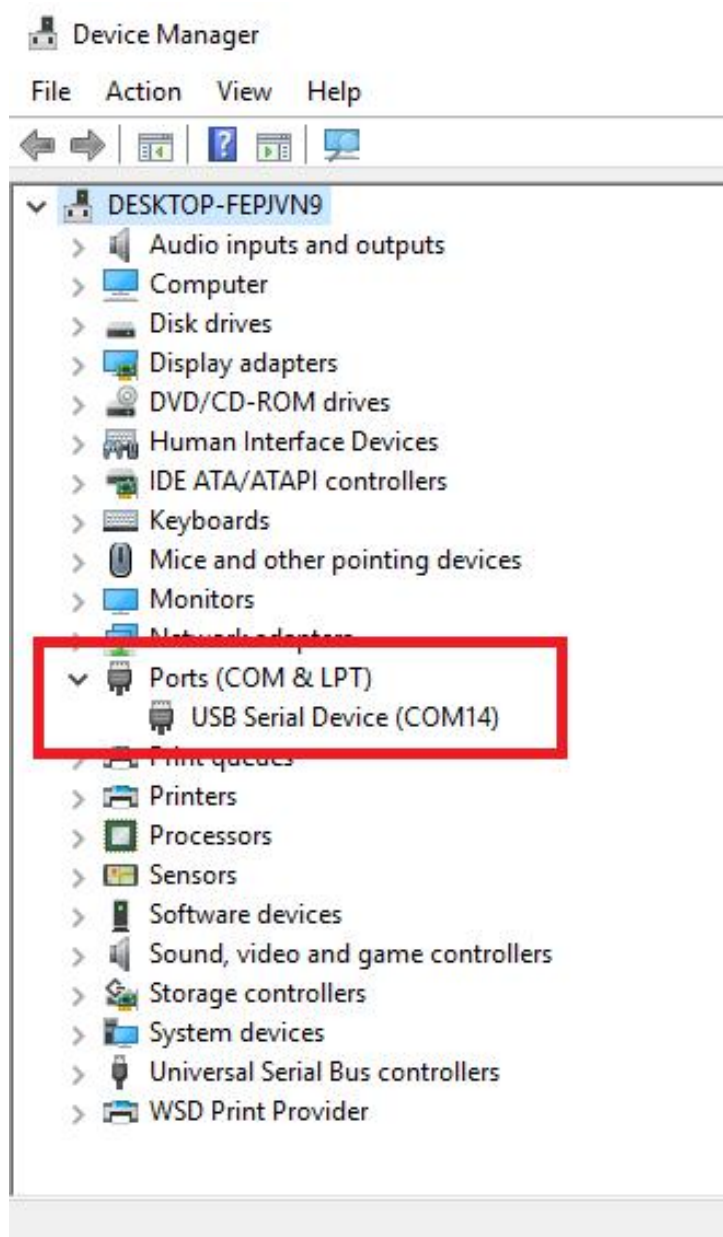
Device Manager

File Action View Help

DESKTOP-FEPJVN9
Audio inputs and outputs
Computer
Disk drives
Display adapters
DVD/CD-ROM drives
Human Interface Devices
IDE ATA/ATAPI controllers
Keyboards
Mice and other pointing devices
Monitors
Network adapters
Ports (COM & LPT)
USB Serial Device (COM14)
Print queues
Printers
Processors
Sensors
Software devices
Sound, video and game controllers
Storage controllers
System devices
Universal Serial Bus controllers
WSD Print Provider